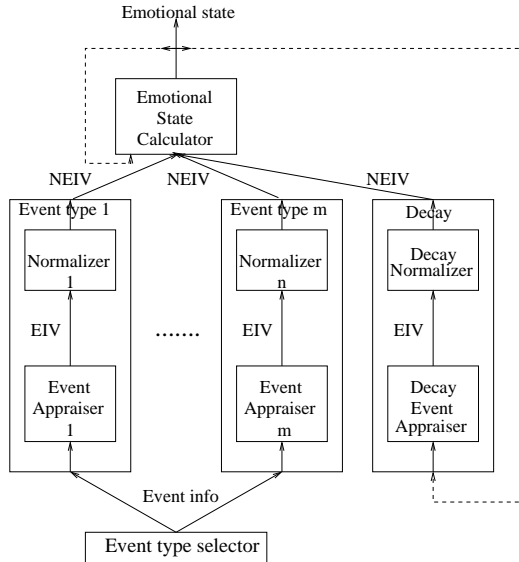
Emotional state

Emotional State Calculator

NEIV

NEIV

NEIV

Event type 1

Normalizer 1

EIV

Event Appraiser 1

.......

Event type m

Normalizer n

EIV

Event Appraiser m

Decay

Decay Normalizer

EIV

Decay Event Appraiser

Event info

Event type selector